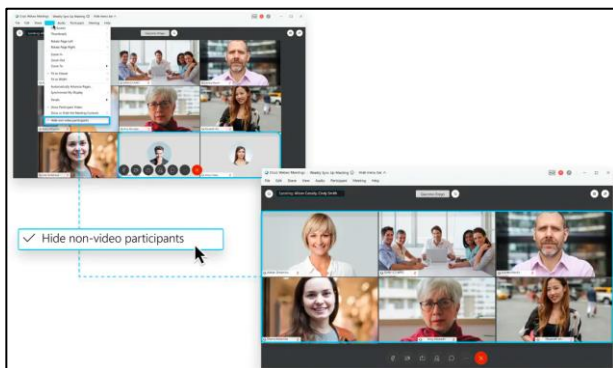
✓ Hide non-video participants

Cisco Webex Meetings

File Edit Share View Audio Participant Meeting Help

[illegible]

Hide non-video participants

Cisco Webex Meetings

File Edit Share View Audio Participant Meeting Help

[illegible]